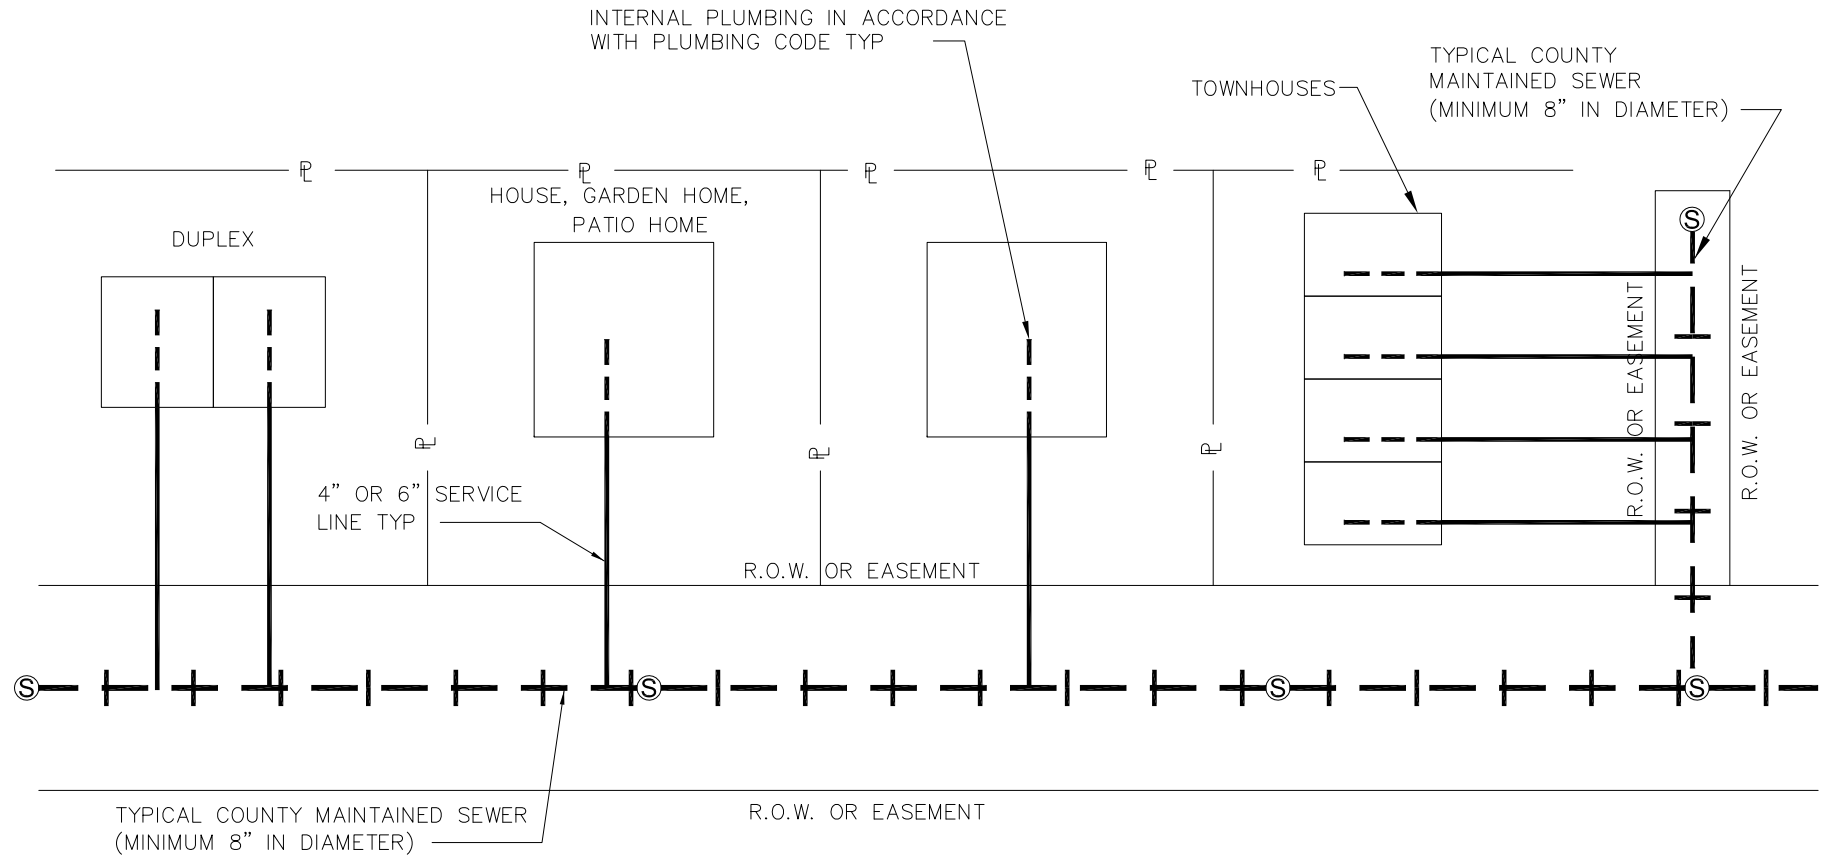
INTERNAL PLUMBING IN ACCORDANCE WITH PLUMBING CODE TYP

TYPICAL COUNTY MAINTAINED SEWER (MINIMUM 8" IN DIAMETER)

TOWNHOUSES

℄ ℄ ℄ ℄ ℄

HOUSE, GARDEN HOME, PATIO HOME

DUPLEX

S

R.O.W. OR EASEMENT

R.O.W. OR EASEMENT

℄ ℄ ℄

4" OR 6" SERVICE LINE TYP

R.O.W. OR EASEMENT

S S S S

TYPICAL COUNTY MAINTAINED SEWER (MINIMUM 8" IN DIAMETER)

R.O.W. OR EASEMENT